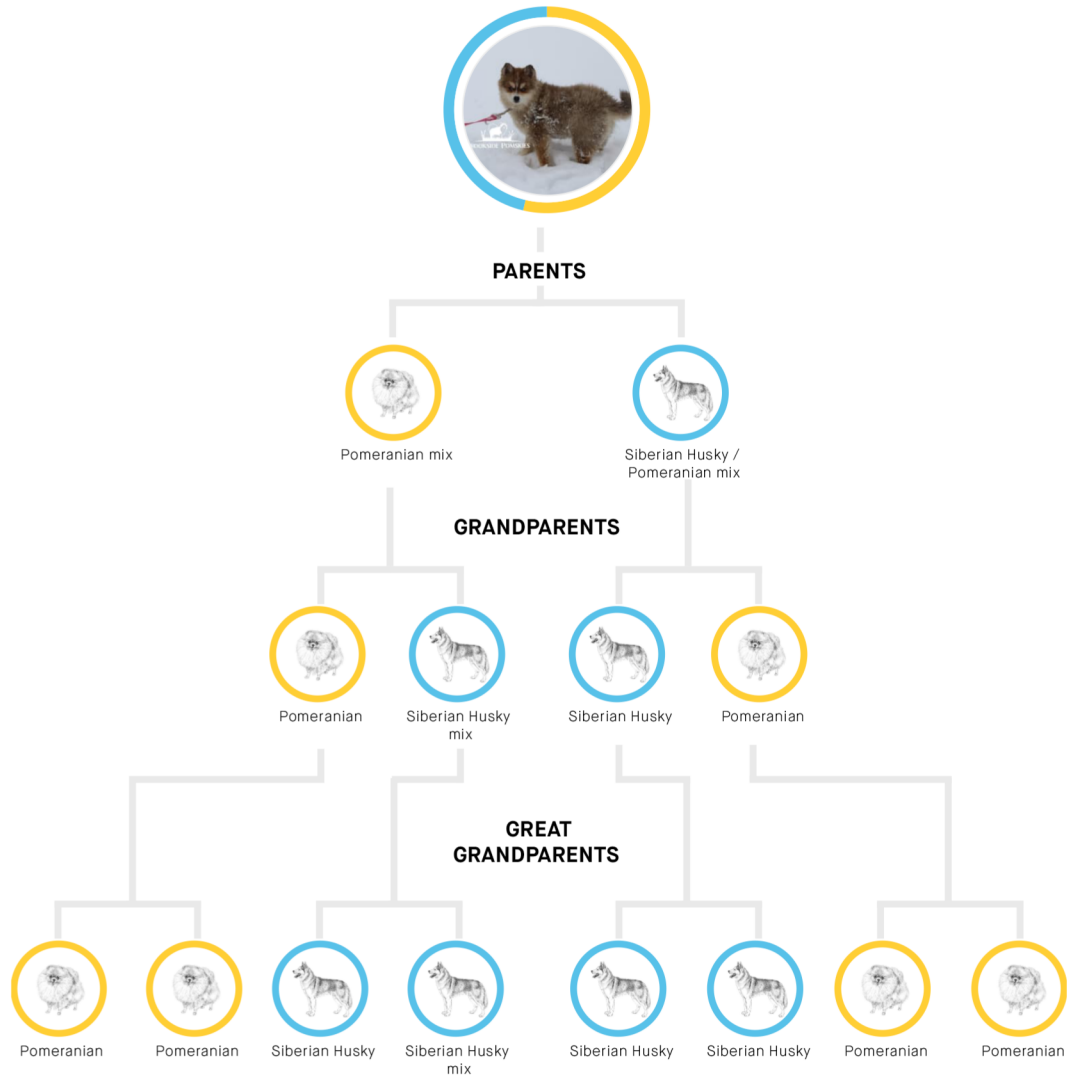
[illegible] POMSKIES

PARENTS

Pomeranian mix

Siberian Husky / Pomeranian mix

GRANDPARENTS

Pomeranian

Siberian Husky mix

Siberian Husky

Pomeranian

GREAT GRANDPARENTS

Pomeranian

Pomeranian

Siberian Husky

Siberian Husky mix

Siberian Husky

Siberian Husky

Pomeranian

Pomeranian